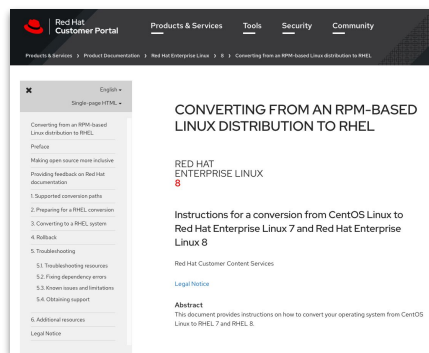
Red Hat
Customer Portal

Products & Services

Tools

Security

Community

Products & Services › Product Documentation › Red Hat Enterprise Linux › 8 › Converting from an RPM-based Linux distribution to RHEL

English ▾

Single-page HTML ▾

Converting from an RPM-based Linux distribution to RHEL

Preface

Making open source more inclusive

Providing feedback on Red Hat documentation

1. Supported conversion paths

2. Preparing for a RHEL conversion

3. Converting to a RHEL system

4. Rollback

5. Troubleshooting

5.1. Troubleshooting resources

5.2. Fixing dependency errors

5.3. Known issues and limitations

5.4. Obtaining support

6. Additional resources

Legal Notice

CONVERTING FROM AN RPM-BASED LINUX DISTRIBUTION TO RHEL

RED HAT
ENTERPRISE LINUX
8

Instructions for a conversion from CentOS Linux to Red Hat Enterprise Linux 7 and Red Hat Enterprise Linux 8

Red Hat Customer Content Services

Legal Notice

Abstract
This document provides instructions on how to convert your operating system from CentOS Linux to RHEL 7 and RHEL 8.